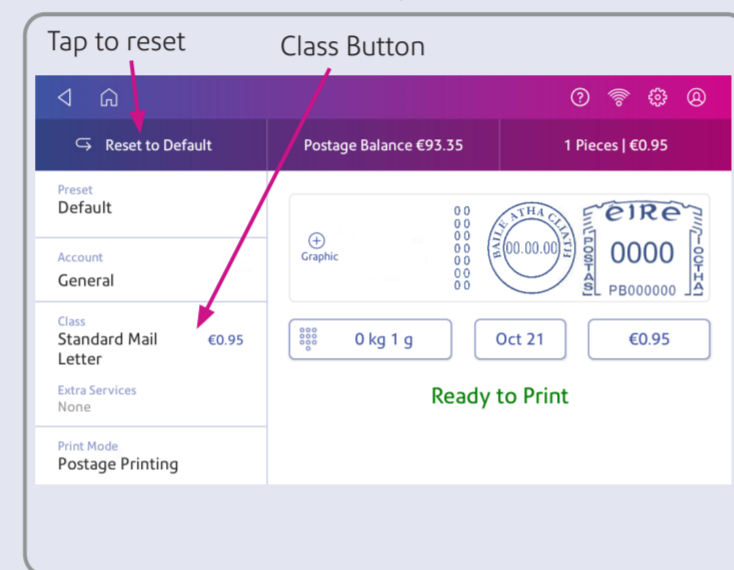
Tap to reset

Class Button

Reset to Default

Postage Balance €93.35

1 Pieces | €0.95

Preset
Default

Account
General

Class
Standard Mail Letter
€0.95

Extra Services
None

Print Mode
Postage Printing

Graphic

00
00
00
00
00
00
00

BAILE ATHA CLIATH
00.00.00

éIRe
POSTAS
0000
ÍOCTHA
PB000000

0 kg 1 g

Oct 21

€0.95

Ready to Print